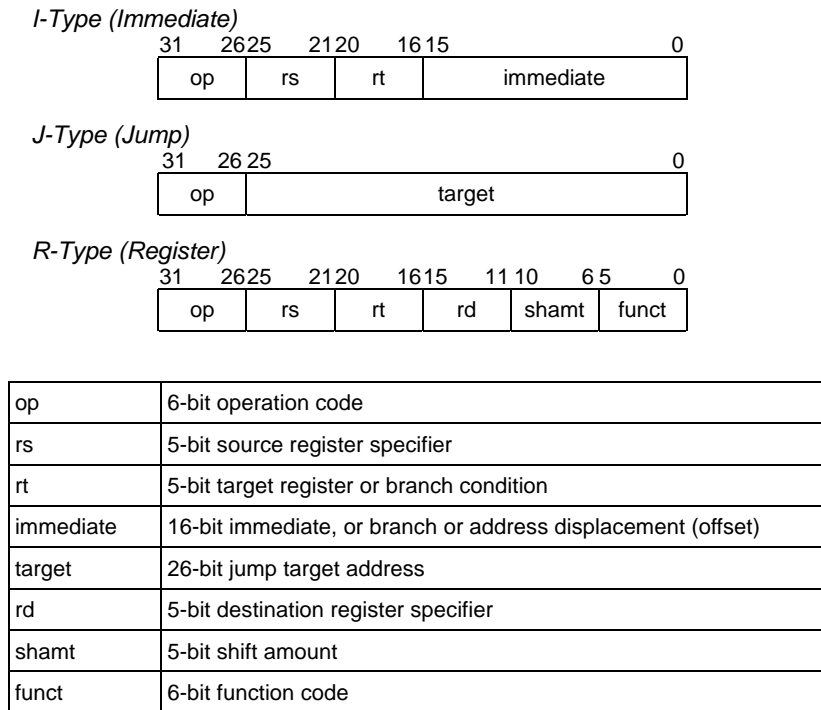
I-Type (Immediate)

31 26 25 21 20 16 15 0

| op | rs | rt | immediate |
|---|---|---|---|

J-Type (Jump)

31 26 25 0

| op | target |
|---|---|

R-Type (Register)

31 26 25 21 20 16 15 11 10 6 5 0

| op | rs | rt | rd | shamt | funct |
|---|---|---|---|---|---|

| op | 6-bit operation code |
|---|---|
| rs | 5-bit source register specifier |
| rt | 5-bit target register or branch condition |
| immediate | 16-bit immediate, or branch or address displacement (offset) |
| target | 26-bit jump target address |
| rd | 5-bit destination register specifier |
| shamt | 5-bit shift amount |
| funct | 6-bit function code |